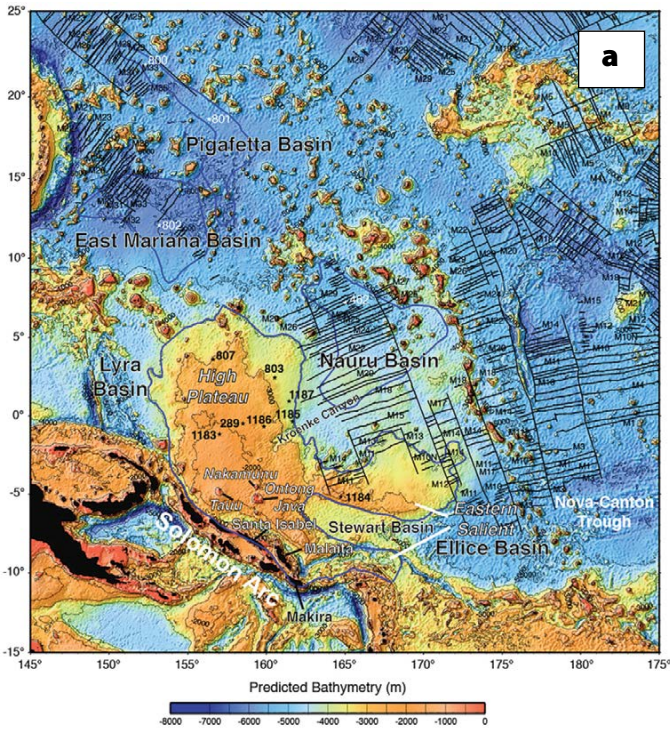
a

25°
20°
15°
10°
5°
0°
-5°
-10°
-15°

800
801
802
Pigafetta Basin
East Mariana Basin
Lyra Basin
807
803
High Plateau
Nauru Basin
1187
1185
1186
289
1183
Kroenke Canyon
Nakamunu
Ontong Java
Tulu
Santa Isabel
1184
Stewart Basin
Eastern Salient
Ellice Basin
Nova-Canton Trough
Malaita
Solomon Arc
Makira

145°
150°
155°
160°
165°
170°
175°
180°
-175°

Predicted Bathymetry (m)

-8000
-7000
-6000
-5000
-4000
-3000
-2000
-1000
0